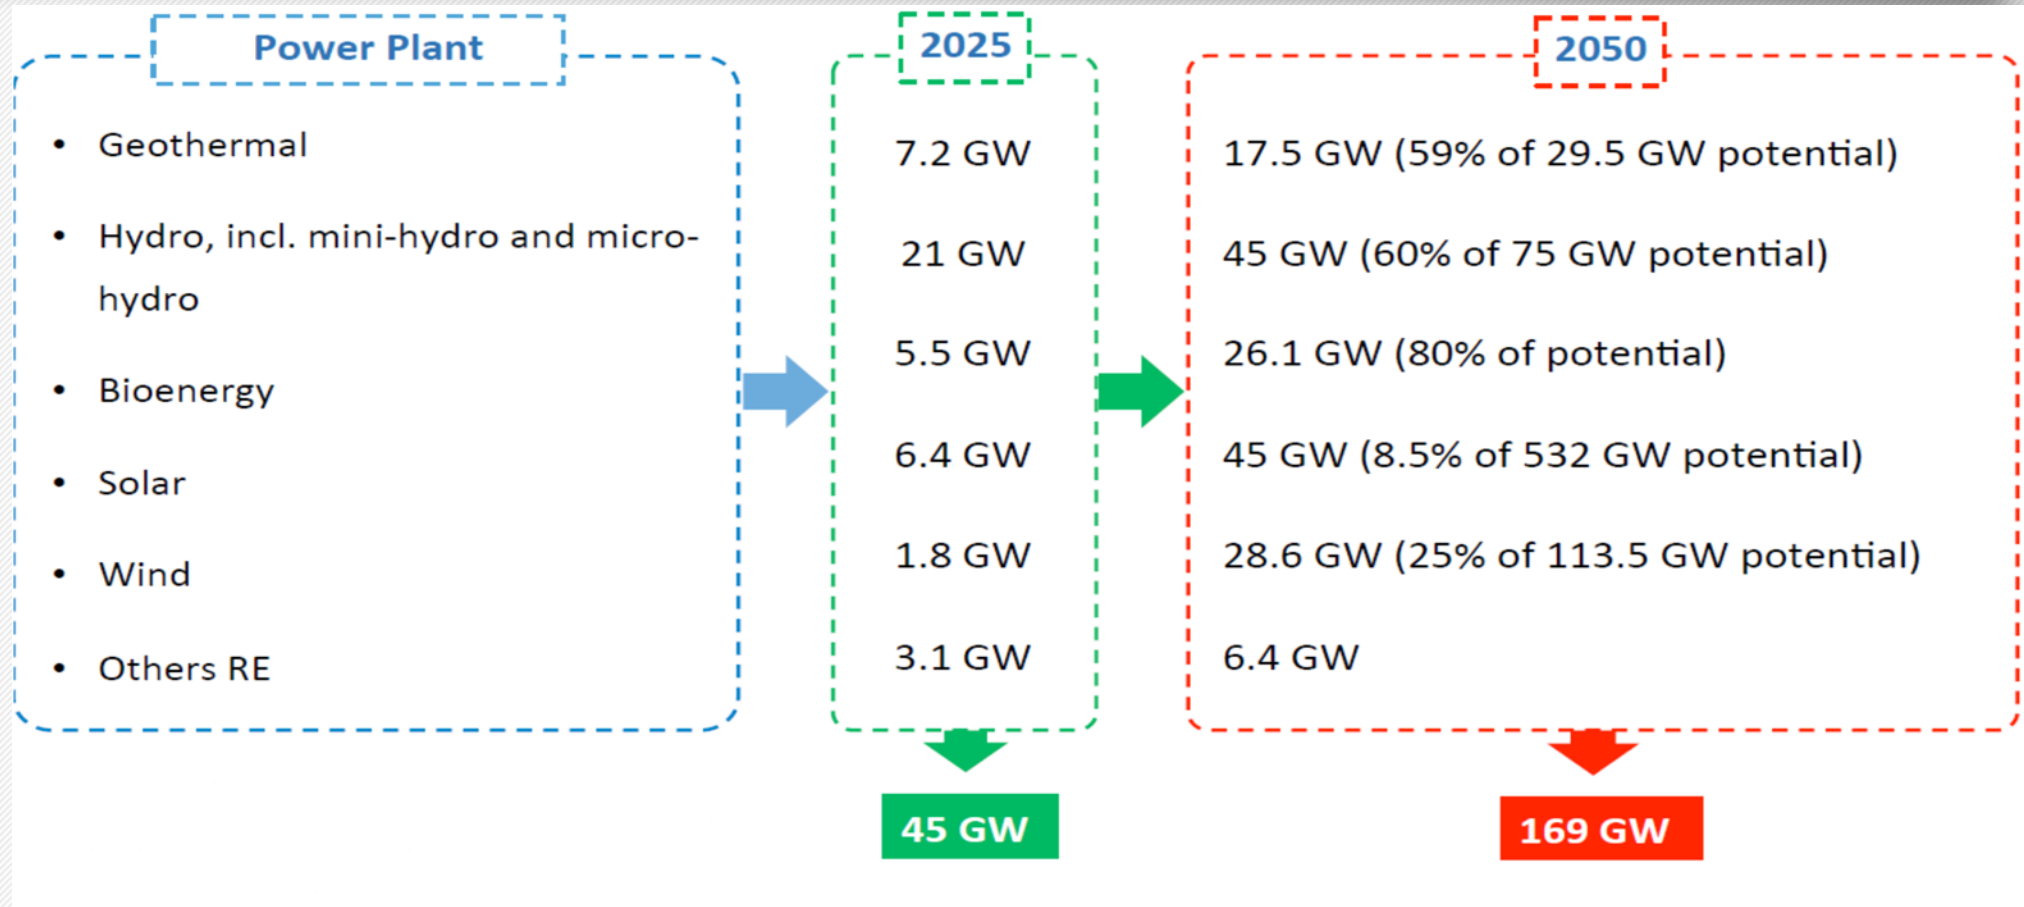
Power Plant

- Geothermal
- Hydro, incl. mini-hydro and micro-hydro
- Bioenergy
- Solar
- Wind
- Others RE

2025

7.2 GW

21 GW

5.5 GW

6.4 GW

1.8 GW

3.1 GW

45 GW

2050

17.5 GW (59% of 29.5 GW potential)

45 GW (60% of 75 GW potential)

26.1 GW (80% of potential)

45 GW (8.5% of 532 GW potential)

28.6 GW (25% of 113.5 GW potential)

6.4 GW

169 GW